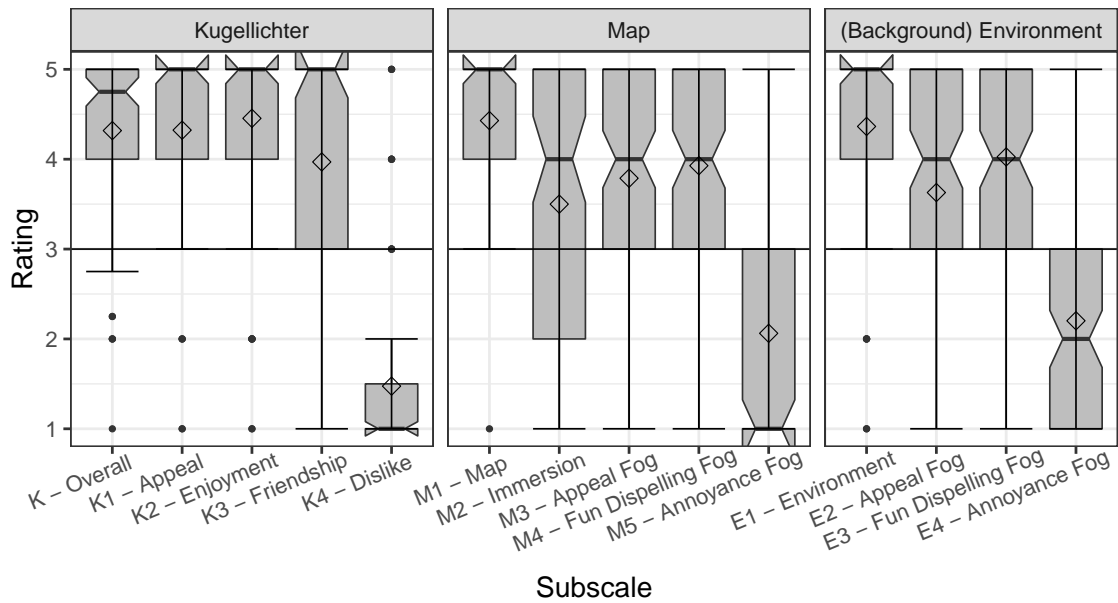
Kugellichter

Map

(Background) Environment

Rating

5
4
3
2
1

K – Overall
K1 – Appeal
K2 – Enjoyment
K3 – Friendship
K4 – Dislike

M1 – Map
M2 – Immersion
M3 – Appeal Fog
M4 – Fun Dispelling Fog
M5 – Annoyance Fog

E1 – Environment
E2 – Appeal Fog
E3 – Fun Dispelling Fog
E4 – Annoyance Fog

Subscale